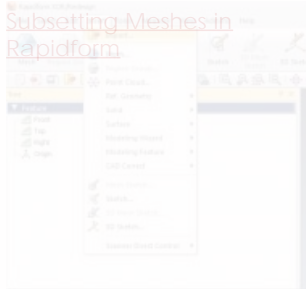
Subsetting Meshes in Rapidform

Rapidform XOR Redesign

Help

Point Cloud...

Ref. Geometries

Mesh

Surface

Modeling Wizard

Modeling Feature

CAD Feature

Sketch...

3D Sketch...

Extract Mesh Contour

Feature

Front

Top

Right

Origin